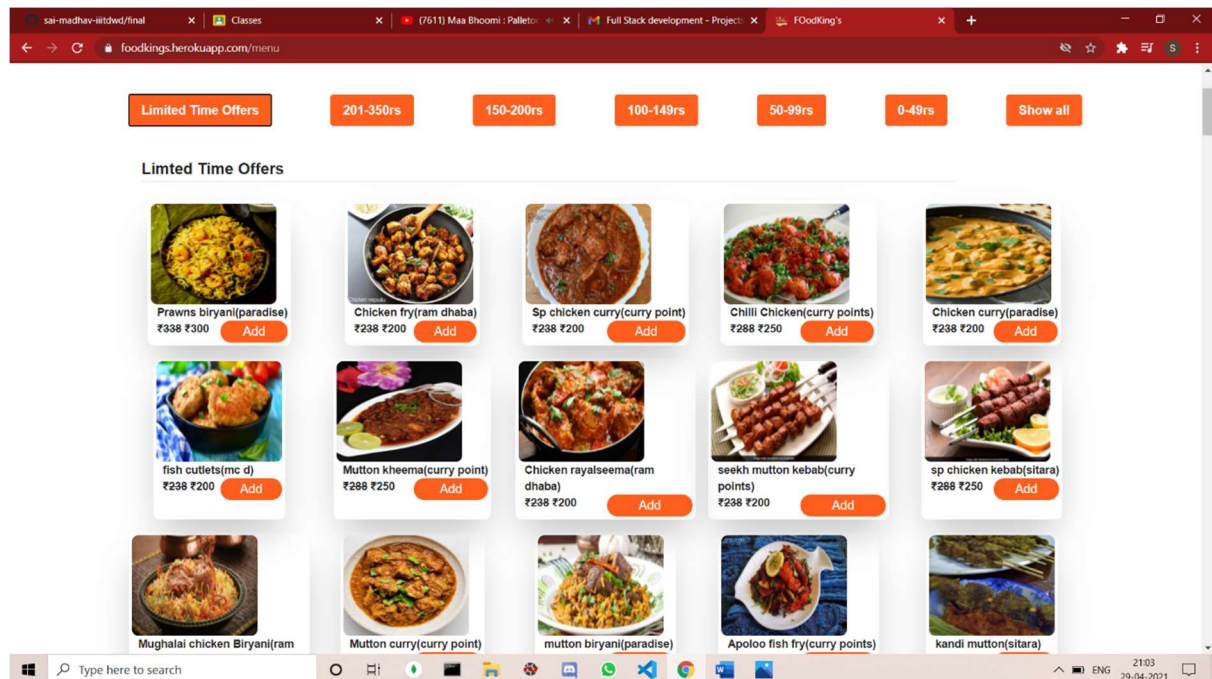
sai-madhav-iiitdwd/final ×
Classes ×
(7611) Maa Bhoomi : Palleto ×
Full Stack development - Project ×
FOodKing's ×
+

foodkings.herokuapp.com/menu

Limited Time Offers
201-350rs
150-200rs
100-149rs
50-99rs
0-49rs
Show all

Limted Time Offers

Prawns biryani(paradise)
₹338 ₹300
Add

Chicken fry(ram dhaba)
₹238 ₹200
Add

Sp chicken curry(curry point)
₹238 ₹200
Add

Chilli Chicken(curry points)
₹288 ₹250
Add

Chicken curry(paradise)
₹238 ₹200
Add

fish cutlets(mc d)
₹238 ₹200
Add

Mutton kheema(curry point)
₹288 ₹250
Add

Chicken rayalseema(ram dhaba)
₹238 ₹200
Add

seekh mutton kebab(curry points)
₹238 ₹200
Add

sp chicken kebab(sitara)
₹288 ₹250
Add

Mughalai chicken Biryani(ram

Mutton curry(curry point)

mutton biryani(paradise)

Apoloo fish fry(curry points)

kandi mutton(sitara)

Type here to search

ENG
21:03
29-04-2021